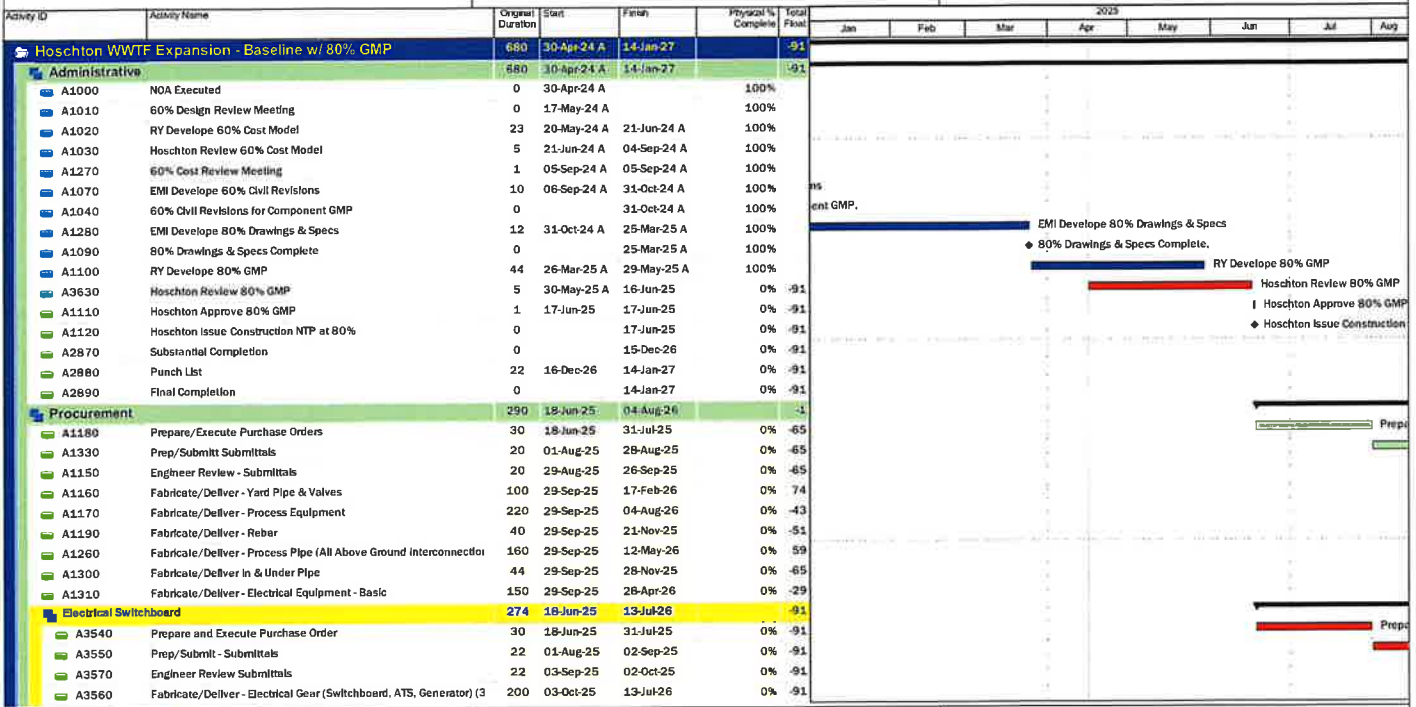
| Activity ID | Activity Name | Original Duration | Start | Finish | Physical % Complete | Total Float |
|---|---|---|---|---|---|---|
| Hoschton WWTF Expansion - Baseline w/ 80% GMP | | 680 | 30-Apr-24 A | 14-Jan-27 | | -91 |
| Administrative | | 680 | 30-Apr-24 A | 14-Jan-27 | | -91 |
| A1000 | NOA Executed | 0 | 30-Apr-24 A | | 100% | |
| A1010 | 60% Design Review Meeting | 0 | 17-May-24 A | | 100% | |
| A1020 | RY Develope 60% Cost Model | 23 | 20-May-24 A | 21-Jun-24 A | 100% | |
| A1030 | Hoschton Review 60% Cost Model | 5 | 21-Jun-24 A | 04-Sep-24 A | 100% | |
| A1270 | 60% Cost Review Meeting | 1 | 05-Sep-24 A | 05-Sep-24 A | 100% | |
| A1070 | EMI Develope 60% Civil Revisions | 10 | 06-Sep-24 A | 31-Oct-24 A | 100% | |
| A1040 | 60% Civil Revisions for Component GMP | 0 | | 31-Oct-24 A | 100% | |
| A1280 | EMI Develope 80% Drawings & Specs | 12 | 31-Oct-24 A | 25-Mar-25 A | 100% | |
| A1090 | 80% Drawings & Specs Complete | 0 | | 25-Mar-25 A | 100% | |
| A1100 | RY Develope 80% GMP | 44 | 26-Mar-25 A | 29-May-25 A | 100% | |
| A3630 | Hoschton Review 80% GMP | 5 | 30-May-25 A | 16-Jun-25 | 0% | -91 |
| A1110 | Hoschton Approve 80% GMP | 1 | 17-Jun-25 | 17-Jun-25 | 0% | -91 |
| A1120 | Hoschton Issue Construction NTP at 80% | 0 | | 17-Jun-25 | 0% | -91 |
| A2870 | Substantial Completion | 0 | | 15-Dec-26 | 0% | -91 |
| A2880 | Punch List | 22 | 16-Dec-26 | 14-Jan-27 | 0% | -91 |
| A2890 | Final Completion | 0 | | 14-Jan-27 | 0% | -91 |
| Procurement | | 290 | 18-Jun-25 | 04-Aug-26 | | -1 |
| A1180 | Prepare/Execute Purchase Orders | 30 | 18-Jun-25 | 31-Jul-25 | 0% | -65 |
| A1330 | Prep/Submit Submittals | 20 | 01-Aug-25 | 28-Aug-25 | 0% | -65 |
| A1150 | Engineer Review - Submittals | 20 | 29-Aug-25 | 26-Sep-25 | 0% | -65 |
| A1160 | Fabricate/Deliver - Yard Pipe & Valves | 100 | 29-Sep-25 | 17-Feb-26 | 0% | 74 |
| A1170 | Fabricate/Deliver - Process Equipment | 220 | 29-Sep-25 | 04-Aug-26 | 0% | -43 |
| A1190 | Fabricate/Deliver - Rebar | 40 | 29-Sep-25 | 21-Nov-25 | 0% | -51 |
| A1260 | Fabricate/Deliver - Process Pipe (All Above Ground Interconnectio | 160 | 29-Sep-25 | 12-May-26 | 0% | 59 |
| A1300 | Fabricate/Deliver In & Under Pipe | 44 | 29-Sep-25 | 28-Nov-25 | 0% | -65 |
| A1310 | Fabricate/Deliver - Electrical Equipment - Basic | 150 | 29-Sep-25 | 28-Apr-26 | 0% | -29 |
| Electrical Switchboard | | 274 | 18-Jun-25 | 13-Jul-26 | | -91 |
| A3540 | Prepare and Execute Purchase Order | 30 | 18-Jun-25 | 31-Jul-25 | 0% | -91 |
| A3550 | Prep/Submit - Submittals | 22 | 01-Aug-25 | 02-Sep-25 | 0% | -91 |
| A3570 | Engineer Review Submittals | 22 | 03-Sep-25 | 02-Oct-25 | 0% | -91 |
| A3560 | Fabricate/Deliver - Electrical Gear (Switchboard, ATS, Generator) (3 | 200 | 03-Oct-25 | 13-Jul-26 | 0% | -91 |

2025
Jan Feb Mar Apr May Jun Jul Aug

ns
ent GMP.
EMI Develope 80% Drawings & Specs
◆ 80% Drawings & Specs Complete.
RY Develope 80% GMP
Hoschton Review 80% GMP
Hoschton Approve 80% GMP
◆ Hoschton Issue Construction
Prepa
Prepa